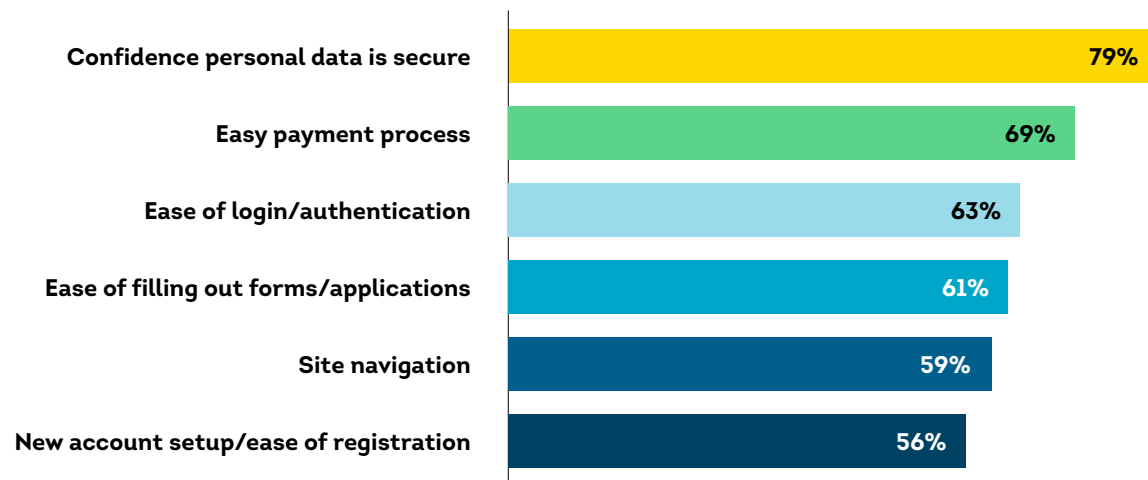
Confidence personal data is secure 79%

Easy payment process 69%

Ease of login/authentication 63%

Ease of filling out forms/applications 61%

Site navigation 59%

New account setup/ease of registration 56%